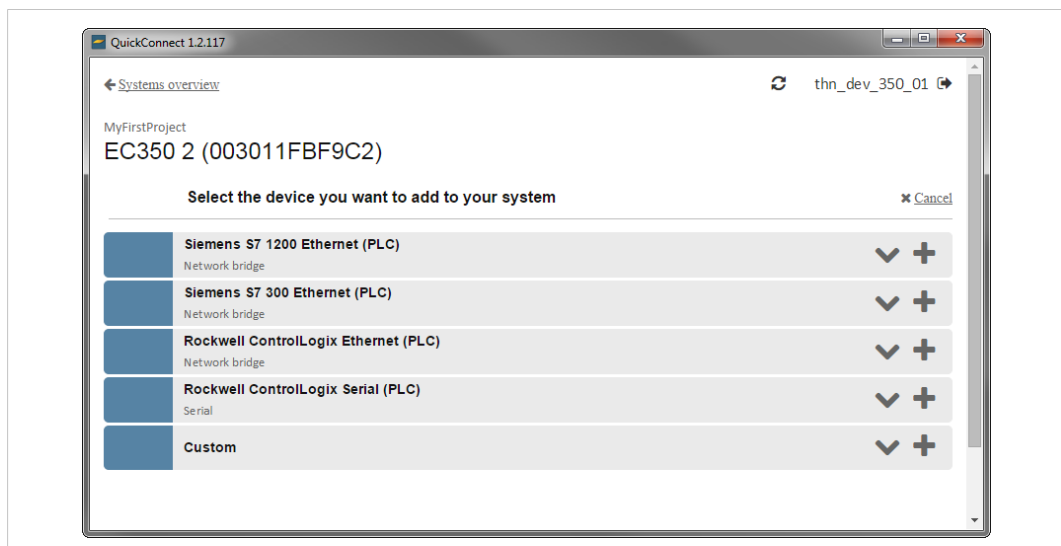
QuickConnect 1.2.117

Systems overview

thn_dev_350_01

MyFirstProject

EC350 2 (003011FBF9C2)

Select the device you want to add to your system

Cancel

Siemens S7 1200 Ethernet (PLC)
Network bridge

Siemens S7 300 Ethernet (PLC)
Network bridge

Rockwell ControlLogix Ethernet (PLC)
Network bridge

Rockwell ControlLogix Serial (PLC)
Serial

Custom